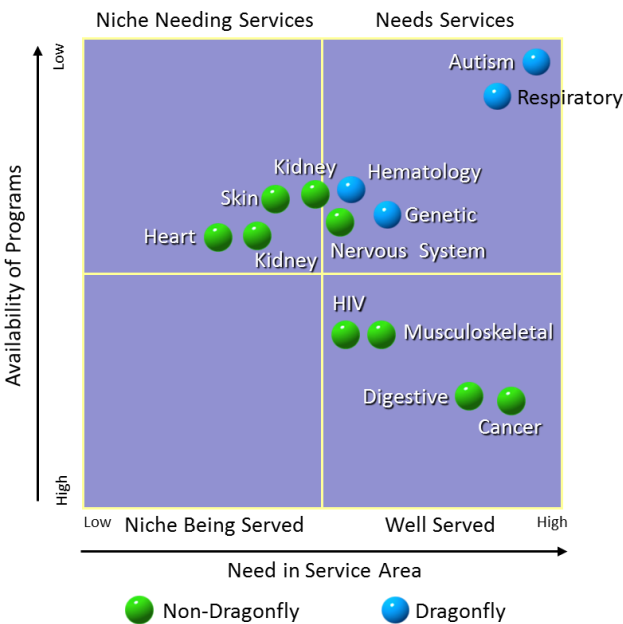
Niche Needing Services

Needs Services

Low

Availability of Programs

High

Autism

Respiratory

Kidney

Hematology

Skin

Genetic

Heart

Kidney

Nervous System

HIV

Musculoskeletal

Digestive

Cancer

Low

Niche Being Served

Well Served

High

Need in Service Area

Non-Dragonfly

Dragonfly